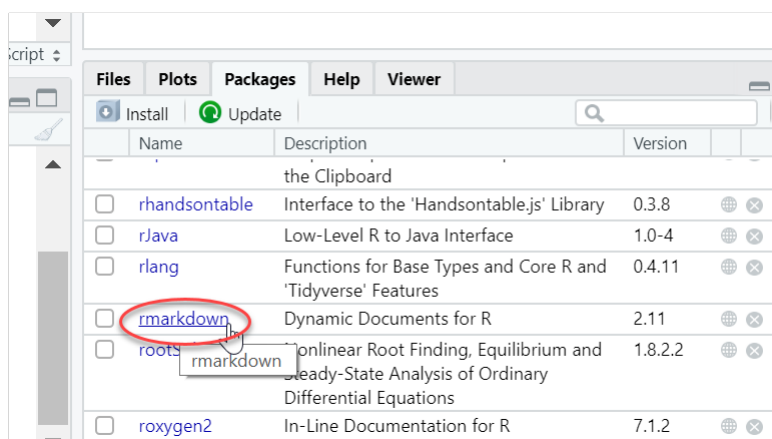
Script

| Files | Plots | Packages | Help | Viewer |

Install Update

| | Name | Description | Version |
|---|---|---|---|
| | | the Clipboard | |
| | rhandsontable | Interface to the 'Handsontable.js' Library | 0.3.8 |
| | rJava | Low-Level R to Java Interface | 1.0-4 |
| | rlang | Functions for Base Types and Core R and 'Tidyverse' Features | 0.4.11 |
| | rmarkdown | Dynamic Documents for R | 2.11 |
| | rootS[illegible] | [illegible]onlinear Root Finding, Equilibrium and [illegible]teady-State Analysis of Ordinary Differential Equations | 1.8.2.2 |
| | roxygen2 | In-Line Documentation for R | 7.1.2 |

rmarkdown